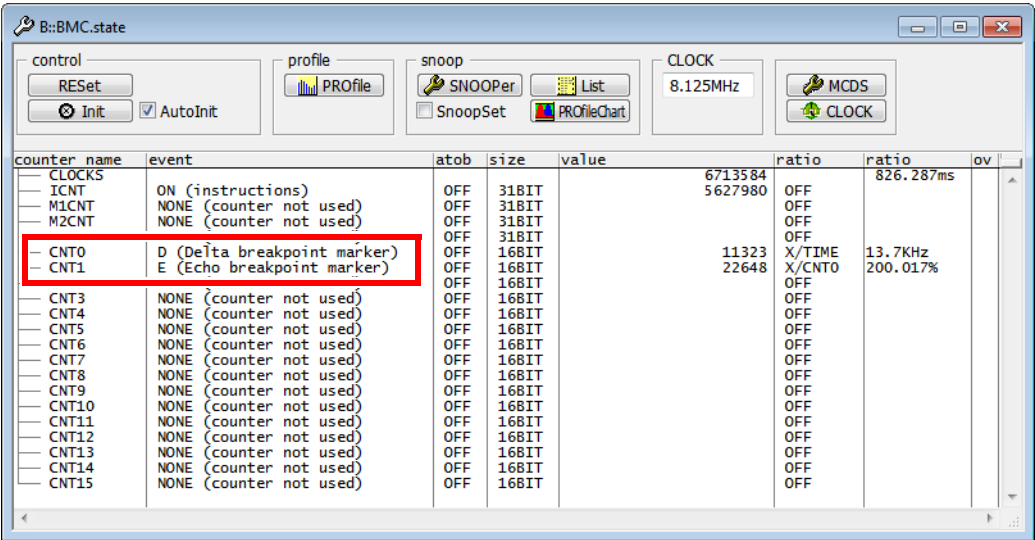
B::BMC.state

control
RESet
Init
AutoInit

profile
PROfile

snoop
SNOOPer
List
SnoopSet
PROfileChart

CLOCK
8.125MHz

MCDS
CLOCK

| counter name | event | atob | size | value | ratio | ratio | ov |
|---|---|---|---|---|---|---|---|
| CLOCKS | | | | 6713584 | | 826.287ms | |
| ICNT | ON (instructions) | OFF | 31BIT | 5627980 | OFF | | |
| M1CNT | NONE (counter not used) | OFF | 31BIT | | OFF | | |
| M2CNT | NONE (counter not used) | OFF | 31BIT | | OFF | | |
| | | OFF | 31BIT | | OFF | | |
| CNT0 | D (Delta breakpoint marker) | OFF | 16BIT | 11323 | X/TIME | 13.7KHz | |
| CNT1 | E (Echo breakpoint marker) | OFF | 16BIT | 22648 | X/CNT0 | 200.017% | |
| | | OFF | 16BIT | | OFF | | |
| CNT3 | NONE (counter not used) | OFF | 16BIT | | OFF | | |
| CNT4 | NONE (counter not used) | OFF | 16BIT | | OFF | | |
| CNT5 | NONE (counter not used) | OFF | 16BIT | | OFF | | |
| CNT6 | NONE (counter not used) | OFF | 16BIT | | OFF | | |
| CNT7 | NONE (counter not used) | OFF | 16BIT | | OFF | | |
| CNT8 | NONE (counter not used) | OFF | 16BIT | | OFF | | |
| CNT9 | NONE (counter not used) | OFF | 16BIT | | OFF | | |
| CNT10 | NONE (counter not used) | OFF | 16BIT | | OFF | | |
| CNT11 | NONE (counter not used) | OFF | 16BIT | | OFF | | |
| CNT12 | NONE (counter not used) | OFF | 16BIT | | OFF | | |
| CNT13 | NONE (counter not used) | OFF | 16BIT | | OFF | | |
| CNT14 | NONE (counter not used) | OFF | 16BIT | | OFF | | |
| CNT15 | NONE (counter not used) | OFF | 16BIT | | OFF | | |